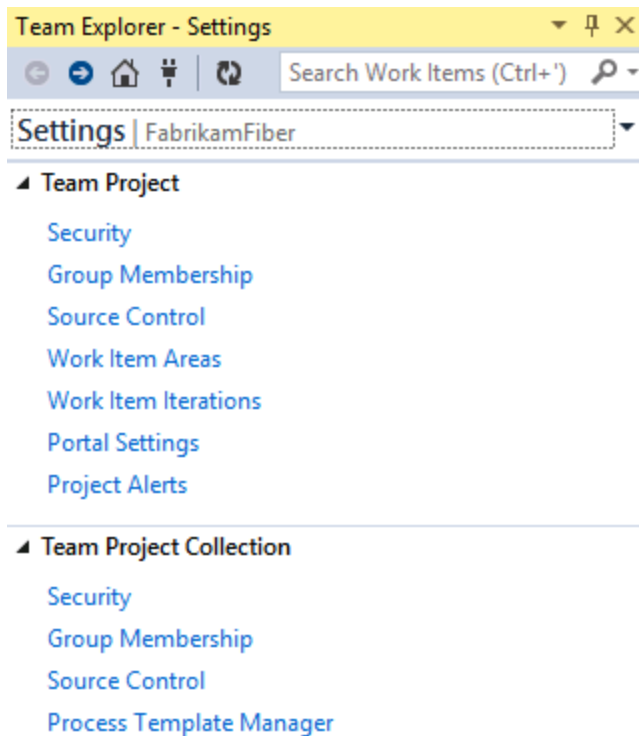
Team Explorer - Settings

Search Work Items (Ctrl+')

Settings | FabrikamFiber

Team Project

Security

Group Membership

Source Control

Work Item Areas

Work Item Iterations

Portal Settings

Project Alerts

Team Project Collection

Security

Group Membership

Source Control

Process Template Manager